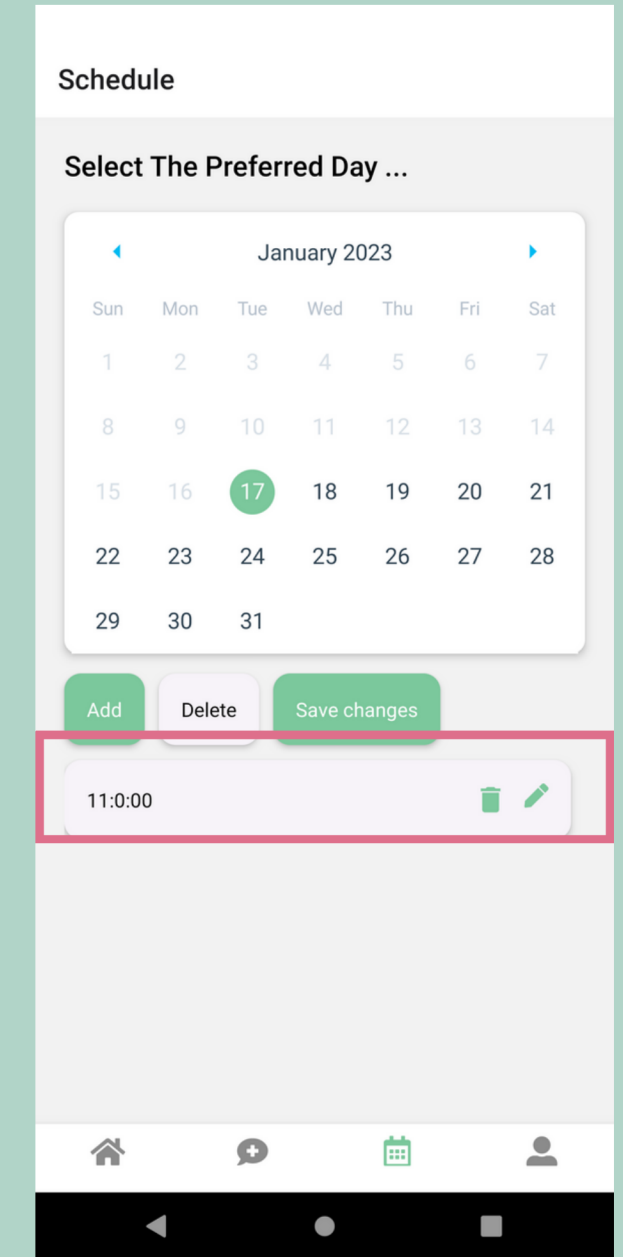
Schedule

Select The Preferred Day ...

January 2023

| Sun | Mon | Tue | Wed | Thu | Fri | Sat |
|---|---|---|---|---|---|---|
| 1 | 2 | 3 | 4 | 5 | 6 | 7 |
| 8 | 9 | 10 | 11 | 12 | 13 | 14 |
| 15 | 16 | 17 | 18 | 19 | 20 | 21 |
| 22 | 23 | 24 | 25 | 26 | 27 | 28 |
| 29 | 30 | 31 | | | | |

Add
Delete
Save changes

11:0:00